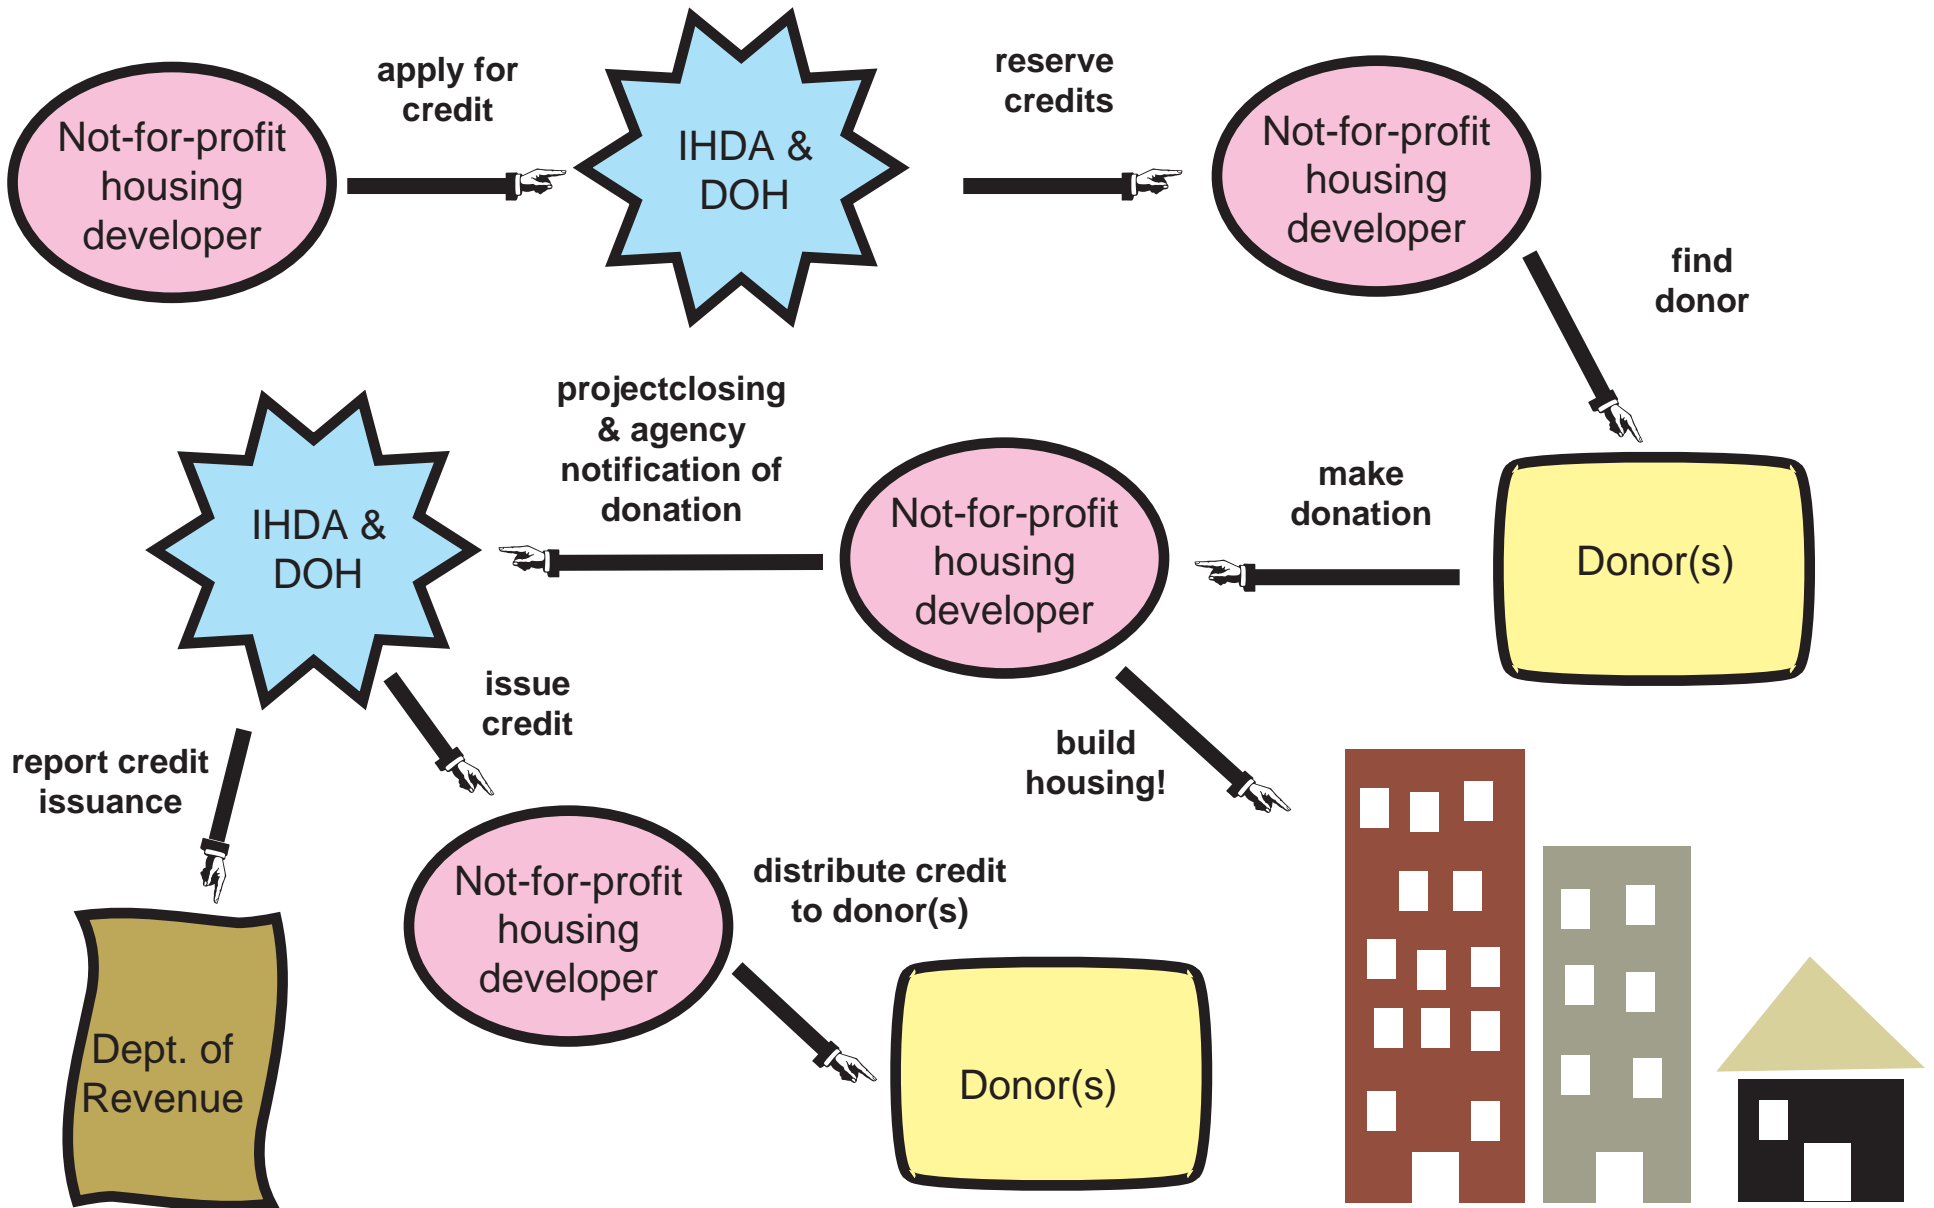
Not-for-profit housing developer

apply for credit

IHDA & DOH

reserve credits

Not-for-profit housing developer

find donor

projectclosing & agency notification of donation

IHDA & DOH

Not-for-profit housing developer

make donation

Donor(s)

issue credit

report credit issuance

build housing!

Not-for-profit housing developer

distribute credit to donor(s)

Dept. of Revenue

Donor(s)